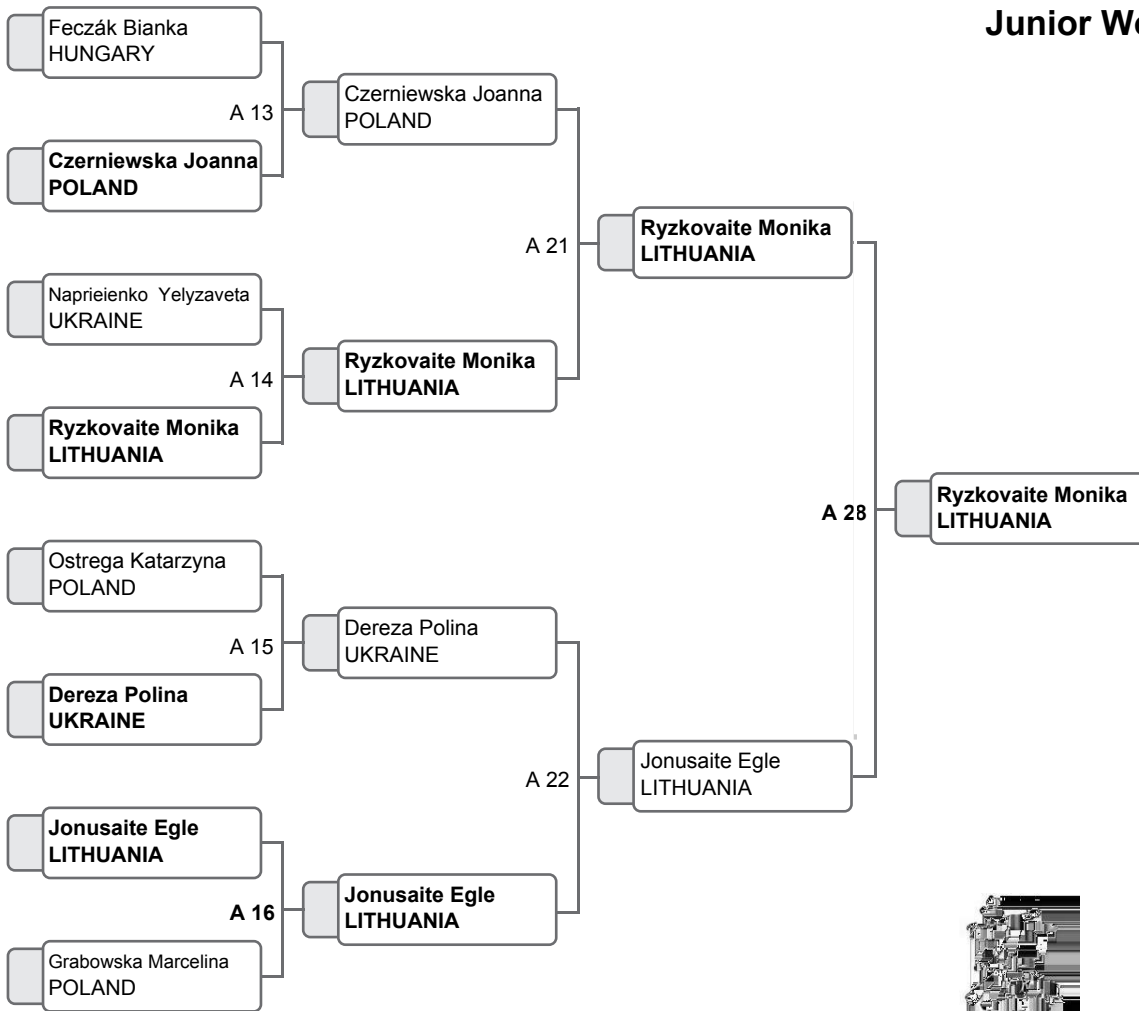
Junior We

Feczák Bianka
HUNGARY

A 13

Czerniewska Joanna
POLAND

Czerniewska Joanna
POLAND

A 21

Ryzkovaite Monika
LITHUANIA

Naprieienko Yelyzaveta
UKRAINE

A 14

Ryzkovaite Monika
LITHUANIA

Ryzkovaite Monika
LITHUANIA

A 28

Ryzkovaite Monika
LITHUANIA

Ostrega Katarzyna
POLAND

A 15

Dereza Polina
UKRAINE

Dereza Polina
UKRAINE

A 22

Jonusaite Egle
LITHUANIA

Jonusaite Egle
LITHUANIA

A 16

Jonusaite Egle
LITHUANIA

Grabowska Marcelina
POLAND